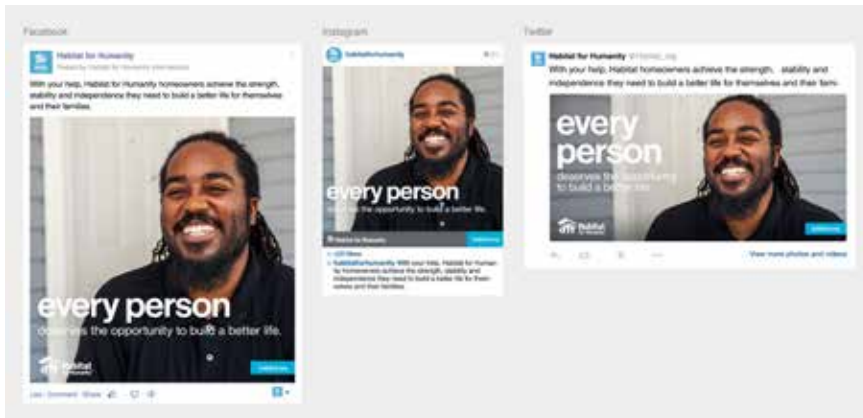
Facebook

Habitat for Humanity
Posted by Habitat for Humanity International

With your help, Habitat for Humanity homeowners achieve the strength, stability and independence they need to build a better life for themselves and their families.

every person
deserves the opportunity to build a better life.

Habitat for Humanity

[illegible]

Like · Comment · Share

Instagram

habitatforhumanity

every person
deserves the opportunity to build a better life.

Habitat for Humanity

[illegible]

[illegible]

habitatforhumanity With your help, Habitat for Humanity homeowners achieve the strength, stability and independence they need to build a better life for themselves and their families.

Twitter

Habitat for Humanity @Habitat_org

With your help, Habitat homeowners achieve the strength, stability and independence they need to build a better life for themselves and their fam

every person
deserves the opportunity to build a better life.

Habitat for Humanity

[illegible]

View more photos and videos